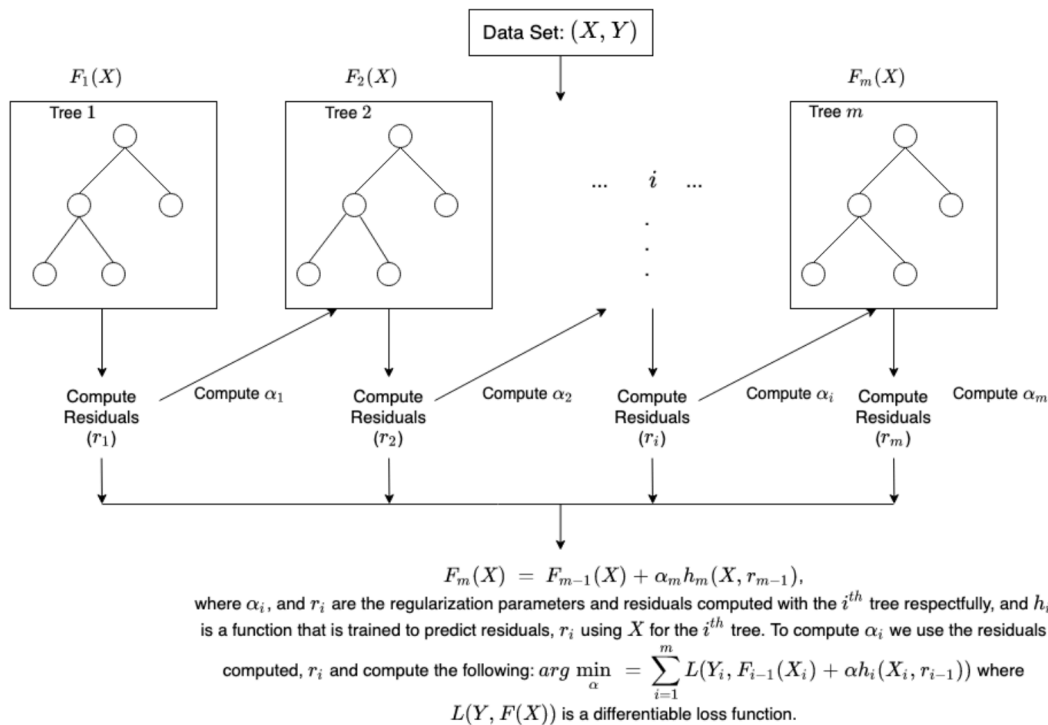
Data Set: $(X, Y)$

$F_1(X)$

Tree 1

$F_2(X)$

Tree 2

... $i$ ...

$F_m(X)$

Tree $m$

Compute Residuals $(r_1)$

Compute $\alpha_1$

Compute Residuals $(r_2)$

Compute $\alpha_2$

Compute Residuals $(r_i)$

Compute $\alpha_i$

Compute Residuals $(r_m)$

Compute $\alpha_m$

$F_m(X) = F_{m-1}(X) + \alpha_m h_m(X, r_{m-1}),$

where $\alpha_i$, and $r_i$ are the regularization parameters and residuals computed with the $i^{th}$ tree respectfully, and $h_i$ is a function that is trained to predict residuals, $r_i$ using $X$ for the $i^{th}$ tree. To compute $\alpha_i$ we use the residuals computed, $r_i$ and compute the following: $arg \min_{\alpha} = \sum_{i=1}^{m} L(Y_i, F_{i-1}(X_i) + \alpha h_i(X_i, r_{i-1}))$ where $L(Y, F(X))$ is a differentiable loss function.